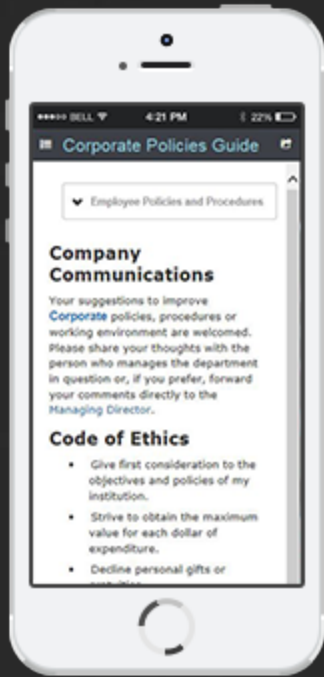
BELL 4:21 PM 22%

Corporate Policies Guide

Employee Policies and Procedures

Company Communications

Your suggestions to improve Corporate policies, procedures or working environment are welcomed. Please share your thoughts with the person who manages the department in question or, if you prefer, forward your comments directly to the Managing Director.

Code of Ethics

- Give first consideration to the objectives and policies of my institution.
- Strive to obtain the maximum value for each dollar of expenditure.
- Decline personal gifts or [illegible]